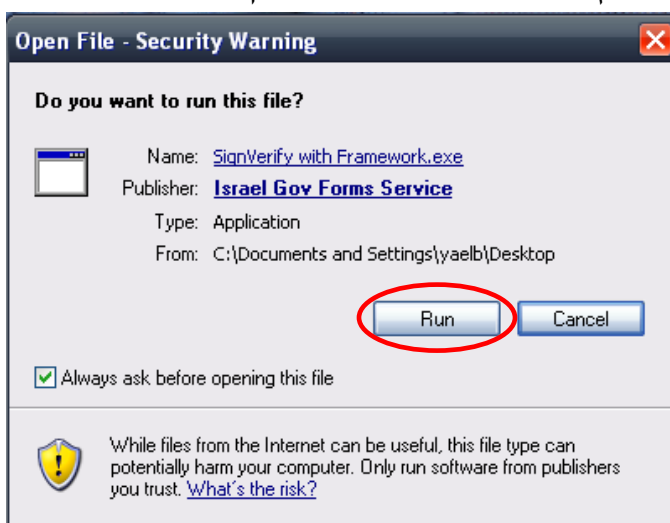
Open File - Security Warning

Do you want to run this file?

Name: SignVerify with Framework.exe
Publisher: Israel Gov Forms Service
Type: Application
From: C:\Documents and Settings\yaelb\Desktop

Run

Cancel

Always ask before opening this file

While files from the Internet can be useful, this file type can potentially harm your computer. Only run software from publishers you trust. What's the risk?